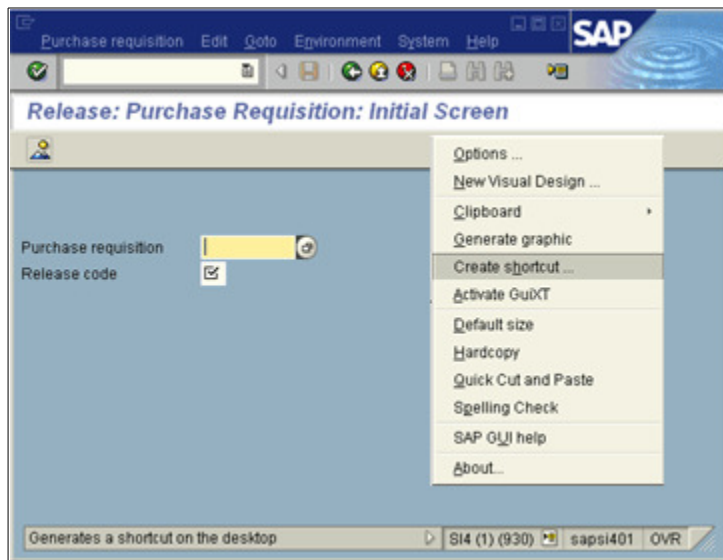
Purchase requisition Edit Goto Environment System Help

SAP

Release: Purchase Requisition: Initial Screen

Purchase requisition

Release code

Options ...
New Visual Design ...
Clipboard
Generate graphic
Create shortcut ...
Activate GuiXT
Default size
Hardcopy
Quick Cut and Paste
Spelling Check
SAP GUI help
About...

Generates a shortcut on the desktop

SI4 (1) (930)

sapsi401

OVR